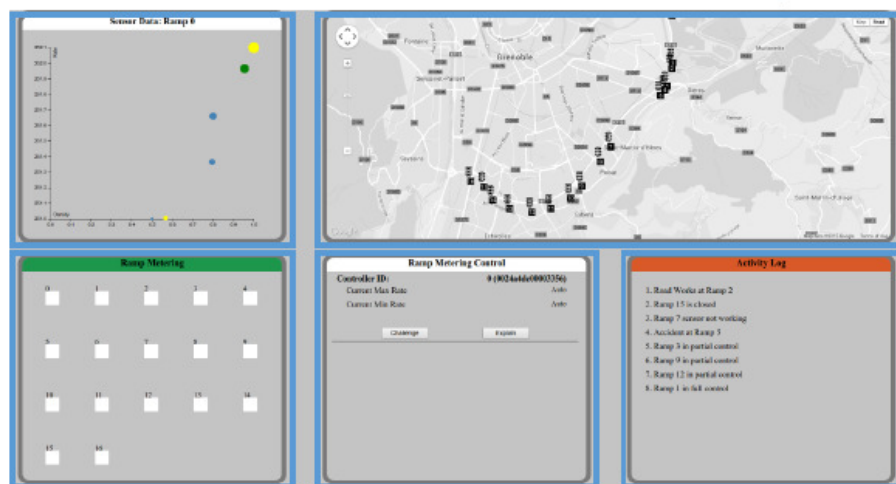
Sensor Data: Ramp 0

Rate

Density

Grenoble

Ramp Metering

0 1 2 3 4

5 6 7 8 9

10 11 12 13 14

15 16

Ramp Metering Control

Controller ID: 0 (0024a4de00003356)

Current Max Rate Auto

Current Min Rate Auto

Challenge Explain

Activity Log

1. Road Works at Ramp 2
2. Ramp 15 is closed
3. Ramp 7 sensor not working
4. Accident at Ramp 5
5. Ramp 3 in partial control
6. Ramp 9 in partial control
7. Ramp 12 in partial control
8. Ramp 1 in full control